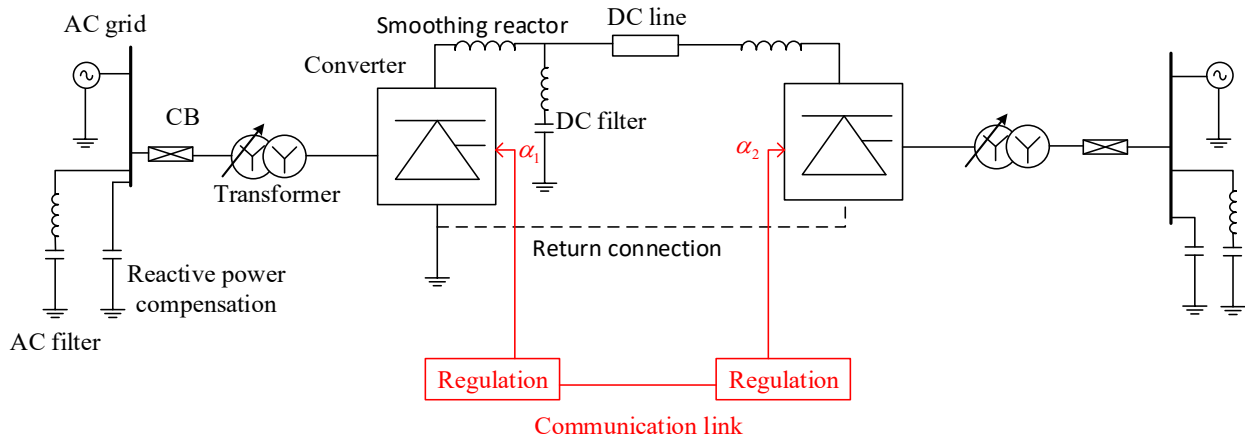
AC grid

Smoothing reactor

DC line

Converter

CB

DC filter

$\alpha_1$

$\alpha_2$

Transformer

Return connection

Reactive power compensation

AC filter

Regulation

Regulation

Communication link